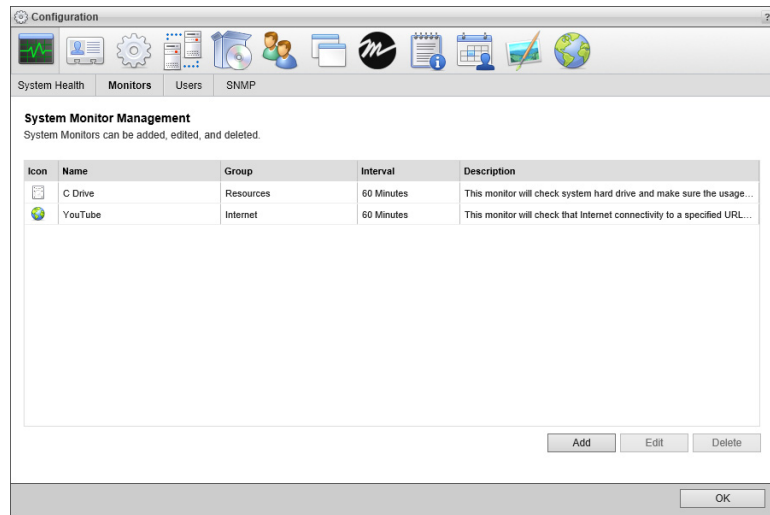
Configuration

?

System Health Monitors Users SNMP

**System Monitor Management**
System Monitors can be added, edited, and deleted.

| Icon | Name | Group | Interval | Description |
|---|---|---|---|---|
| | C Drive | Resources | 60 Minutes | This monitor will check system hard drive and make sure the usage... |
| | YouTube | Internet | 60 Minutes | This monitor will check that Internet connectivity to a specified URL... |

Add Edit Delete

OK